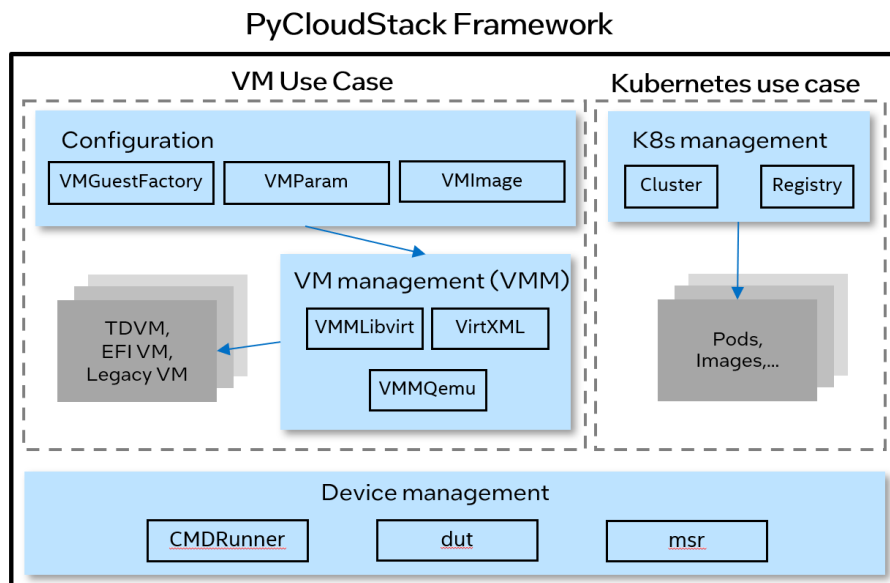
PyCloudStack Framework

VM Use Case

Configuration

VMGuestFactory

VMParam

VMImage

VM management (VMM)

VMMLibvirt

VirtXML

VMMQemu

TDVM,
EFI VM,
Legacy VM

Kubernetes use case

K8s management

Cluster

Registry

Pods,
Images,...

Device management

CMDRunner

dut

msr